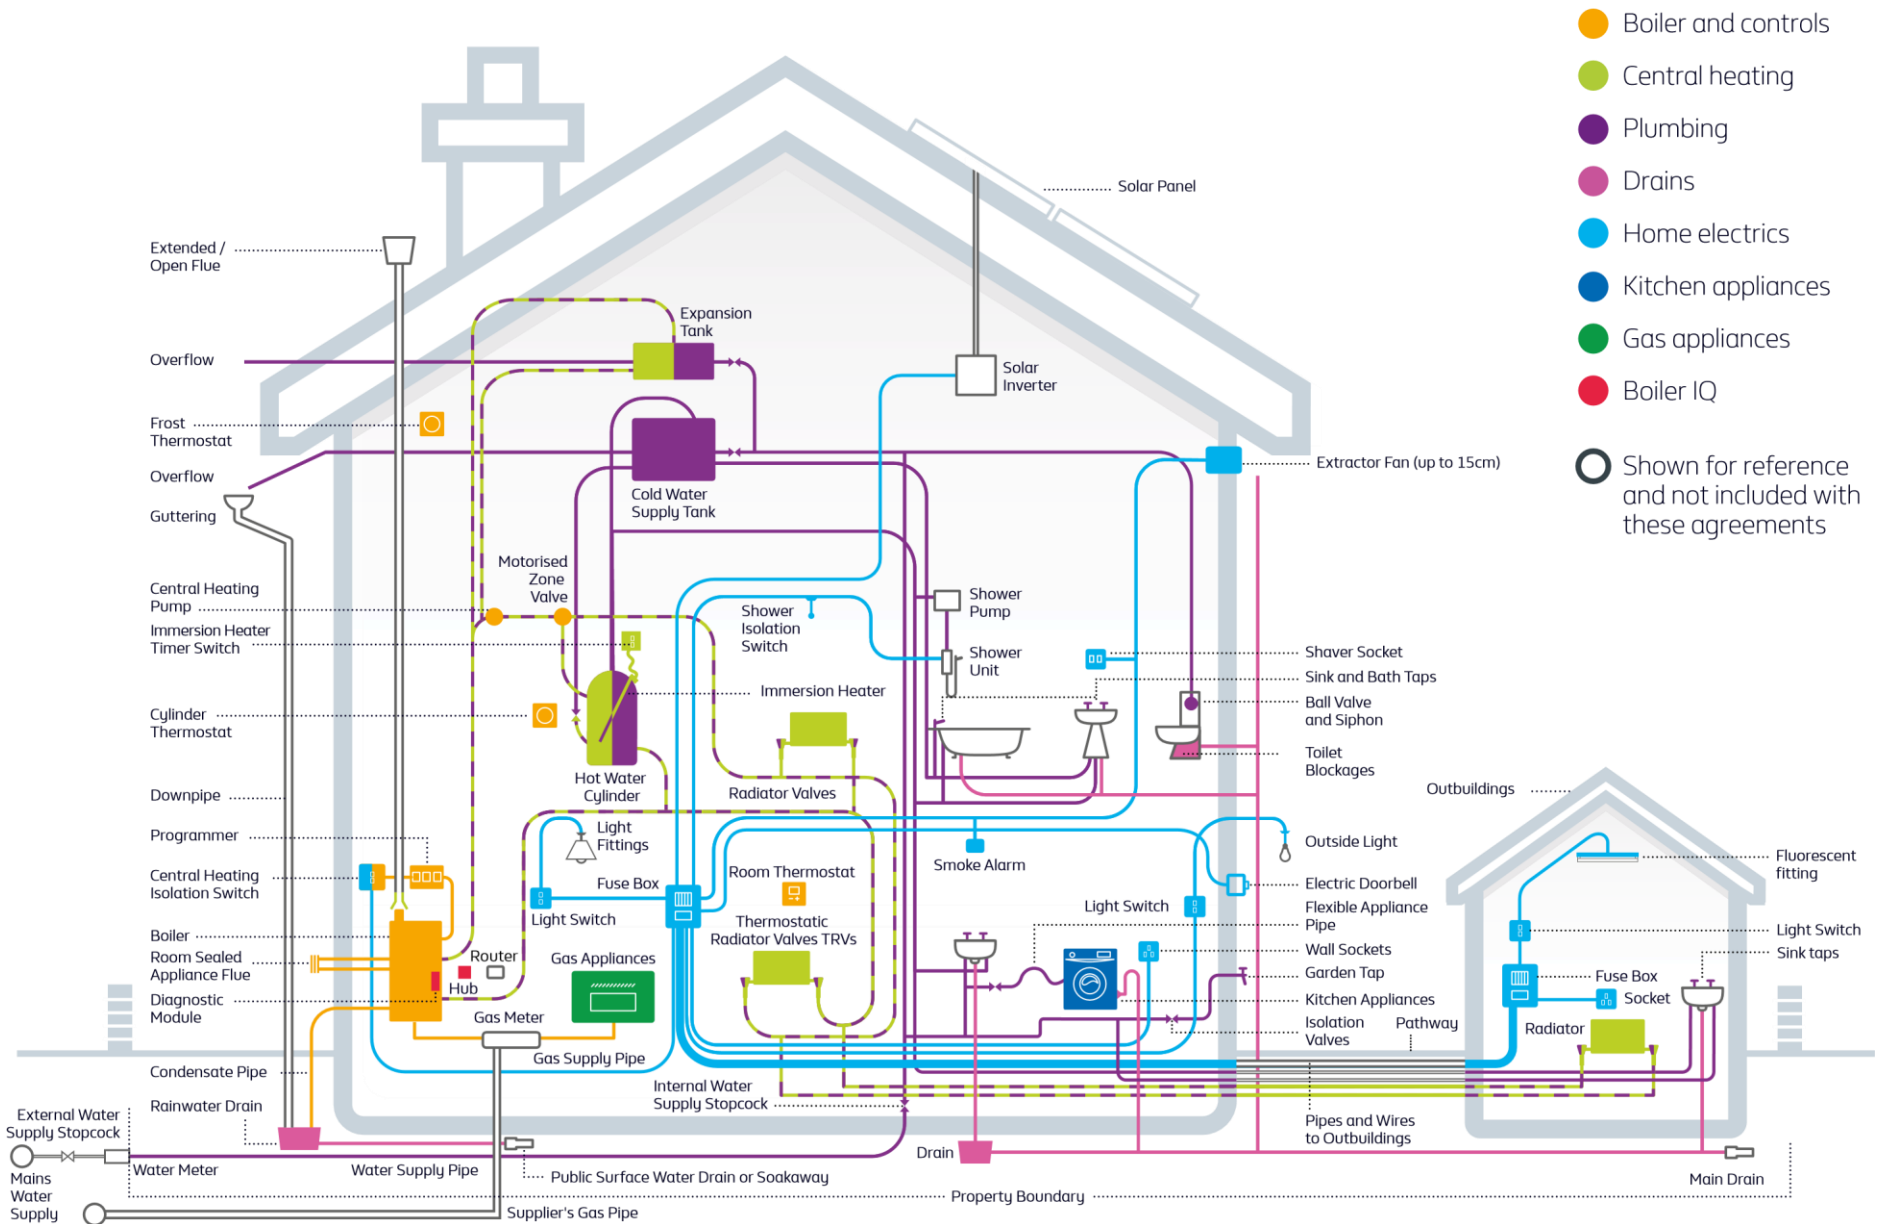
Boiler and controls
Central heating
Plumbing
Drains
Home electrics
Kitchen appliances
Gas appliances
Boiler IQ
Shown for reference and not included with these agreements

Solar Panel
Extended / Open Flue
Expansion Tank
Overflow
Solar Inverter
Frost Thermostat
Extractor Fan (up to 15cm)
Overflow
Cold Water Supply Tank
Guttering
Motorised Zone Valve
Central Heating Pump
Shower Pump
Shower Isolation Switch
Immersion Heater Timer Switch
Shower Unit
Shaver Socket
Sink and Bath Taps
Immersion Heater
Cylinder Thermostat
Ball Valve and Siphon
Toilet Blockages
Hot Water Cylinder
Radiator Valves
Outbuildings
Downpipe
Programmer
Light Fittings
Outside Light
Smoke Alarm
Fluorescent fitting
Central Heating Isolation Switch
Fuse Box
Room Thermostat
Electric Doorbell
Light Switch
Flexible Appliance Pipe
Light Switch
Light Switch
Boiler
Thermostatic Radiator Valves TRVs
Wall Sockets
Sink taps
Room Sealed Appliance Flue
Router
Gas Appliances
Garden Tap
Fuse Box
Hub
Socket
Diagnostic Module
Kitchen Appliances
Gas Meter
Isolation Valves
Pathway
Radiator
Gas Supply Pipe
Condensate Pipe
Internal Water Supply Stopcock
Rainwater Drain
Pipes and Wires to Outbuildings
External Water Supply Stopcock
Drain
Water Meter
Water Supply Pipe
Main Drain
Public Surface Water Drain or Soakaway
Mains Water Supply
Property Boundary
Supplier's Gas Pipe